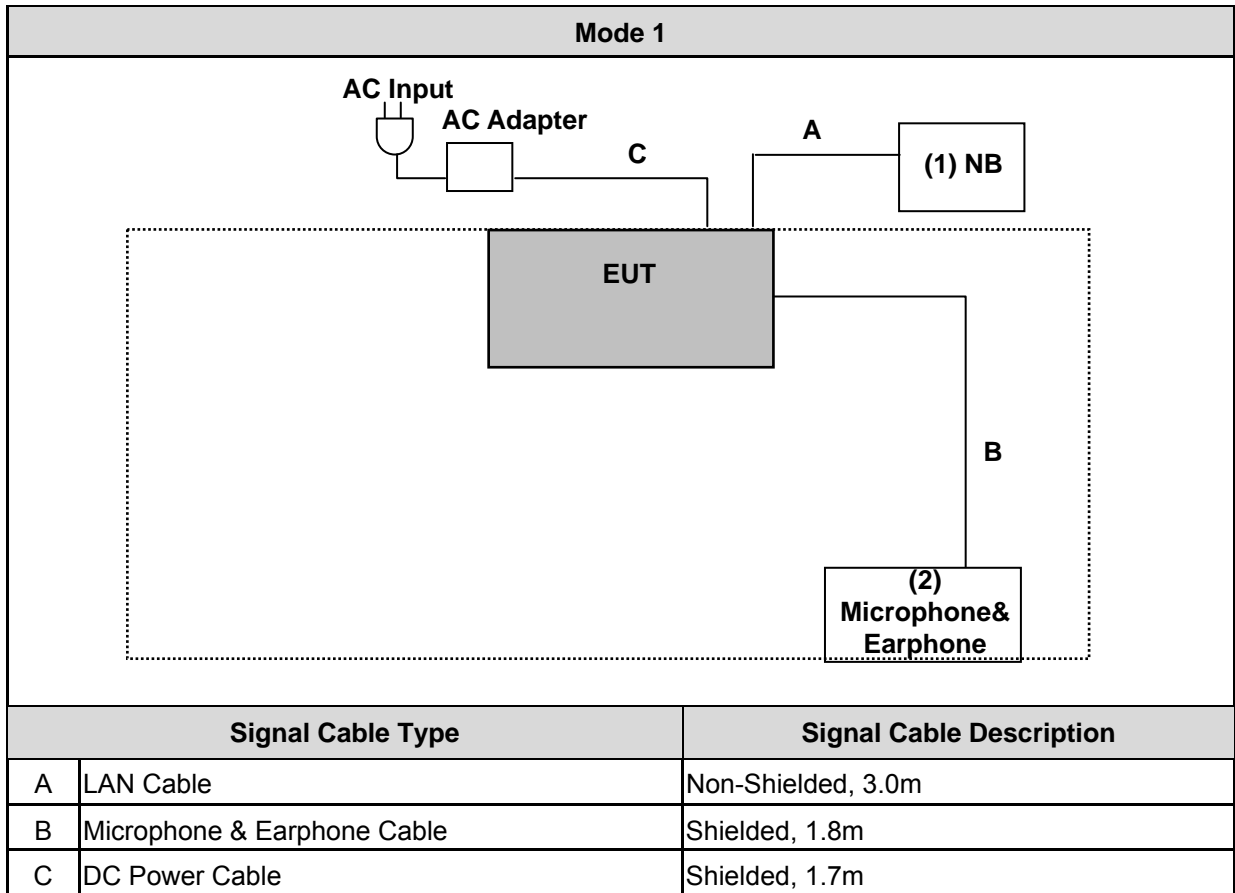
Mode 1

AC Input
AC Adapter
C
A
(1) NB
EUT
B
(2) Microphone& Earphone

| | Signal Cable Type | Signal Cable Description |
|---|---|---|
| A | LAN Cable | Non-Shielded, 3.0m |
| B | Microphone & Earphone Cable | Shielded, 1.8m |
| C | DC Power Cable | Shielded, 1.7m |